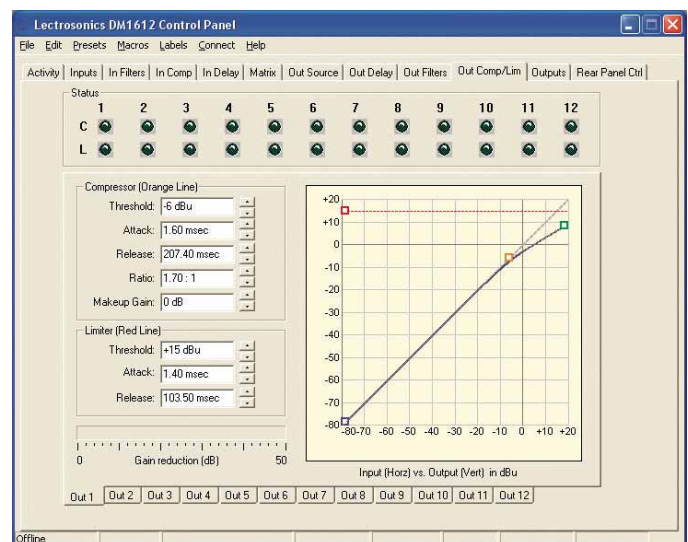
Lectrosonics DM1612 Control Panel

File Edit Presets Macros Labels Connect Help

Activity | Inputs | In Filters | In Comp | In Delay | Matrix | Out Source | Out Delay | Out Filters | Out Comp/Lim | Outputs | Rear Panel Ctrl

Status
1 2 3 4 5 6 7 8 9 10 11 12
C
L

Compressor (Orange Line)
Threshold: -6 dBu
Attack: 1.60 msec
Release: 207.40 msec
Ratio: 1.70 : 1
Makeup Gain: 0 dB

Limiter (Red Line)
Threshold: +15 dBu
Attack: 1.40 msec
Release: 103.50 msec

0 Gain reduction (dB) 50

+20
+10
0
-10
-20
-30
-40
-50
-60
-70
-80
-80 -70 -60 -50 -40 -30 -20 -10 0 +10 +20

Input (Horz) vs. Output (Vert) in dBu

Out 1 | Out 2 | Out 3 | Out 4 | Out 5 | Out 6 | Out 7 | Out 8 | Out 9 | Out 10 | Out 11 | Out 12

Offline